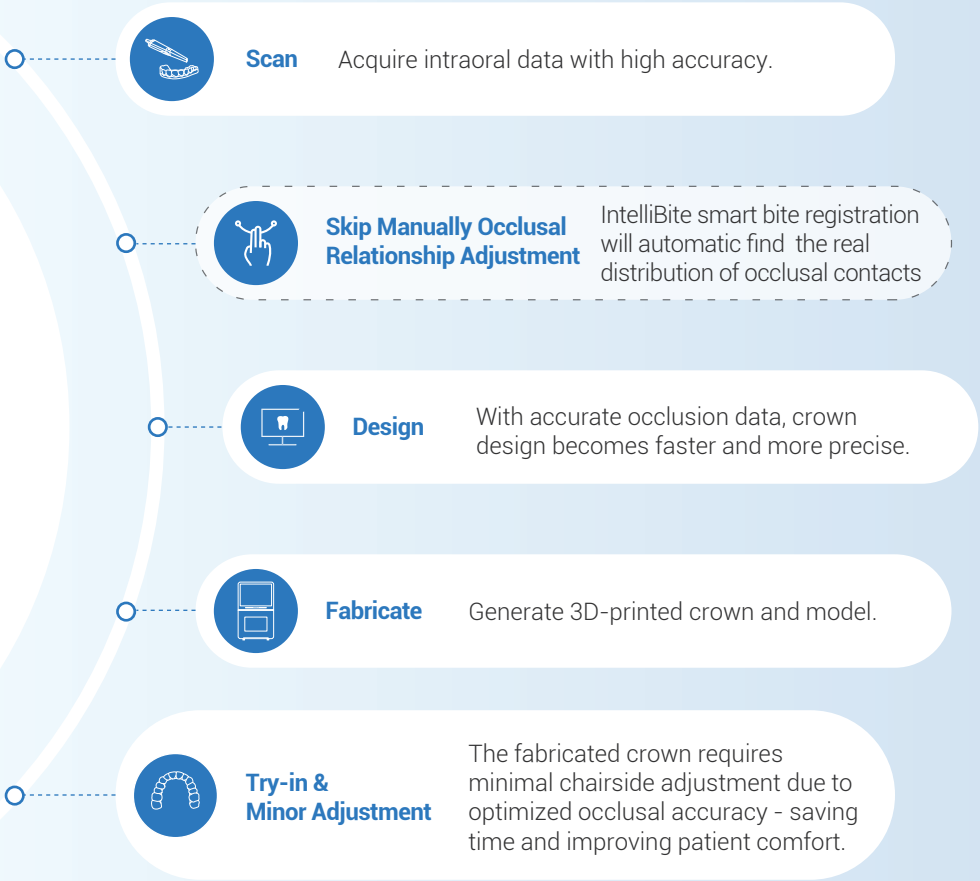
Scan Acquire intraoral data with high accuracy.

Skip Manually Occlusal Relationship Adjustment IntelliBite smart bite registration will automatic find the real distribution of occlusal contacts

Design With accurate occlusion data, crown design becomes faster and more precise.

Fabricate Generate 3D-printed crown and model.

Try-in & Minor Adjustment The fabricated crown requires minimal chairside adjustment due to optimized occlusal accuracy - saving time and improving patient comfort.